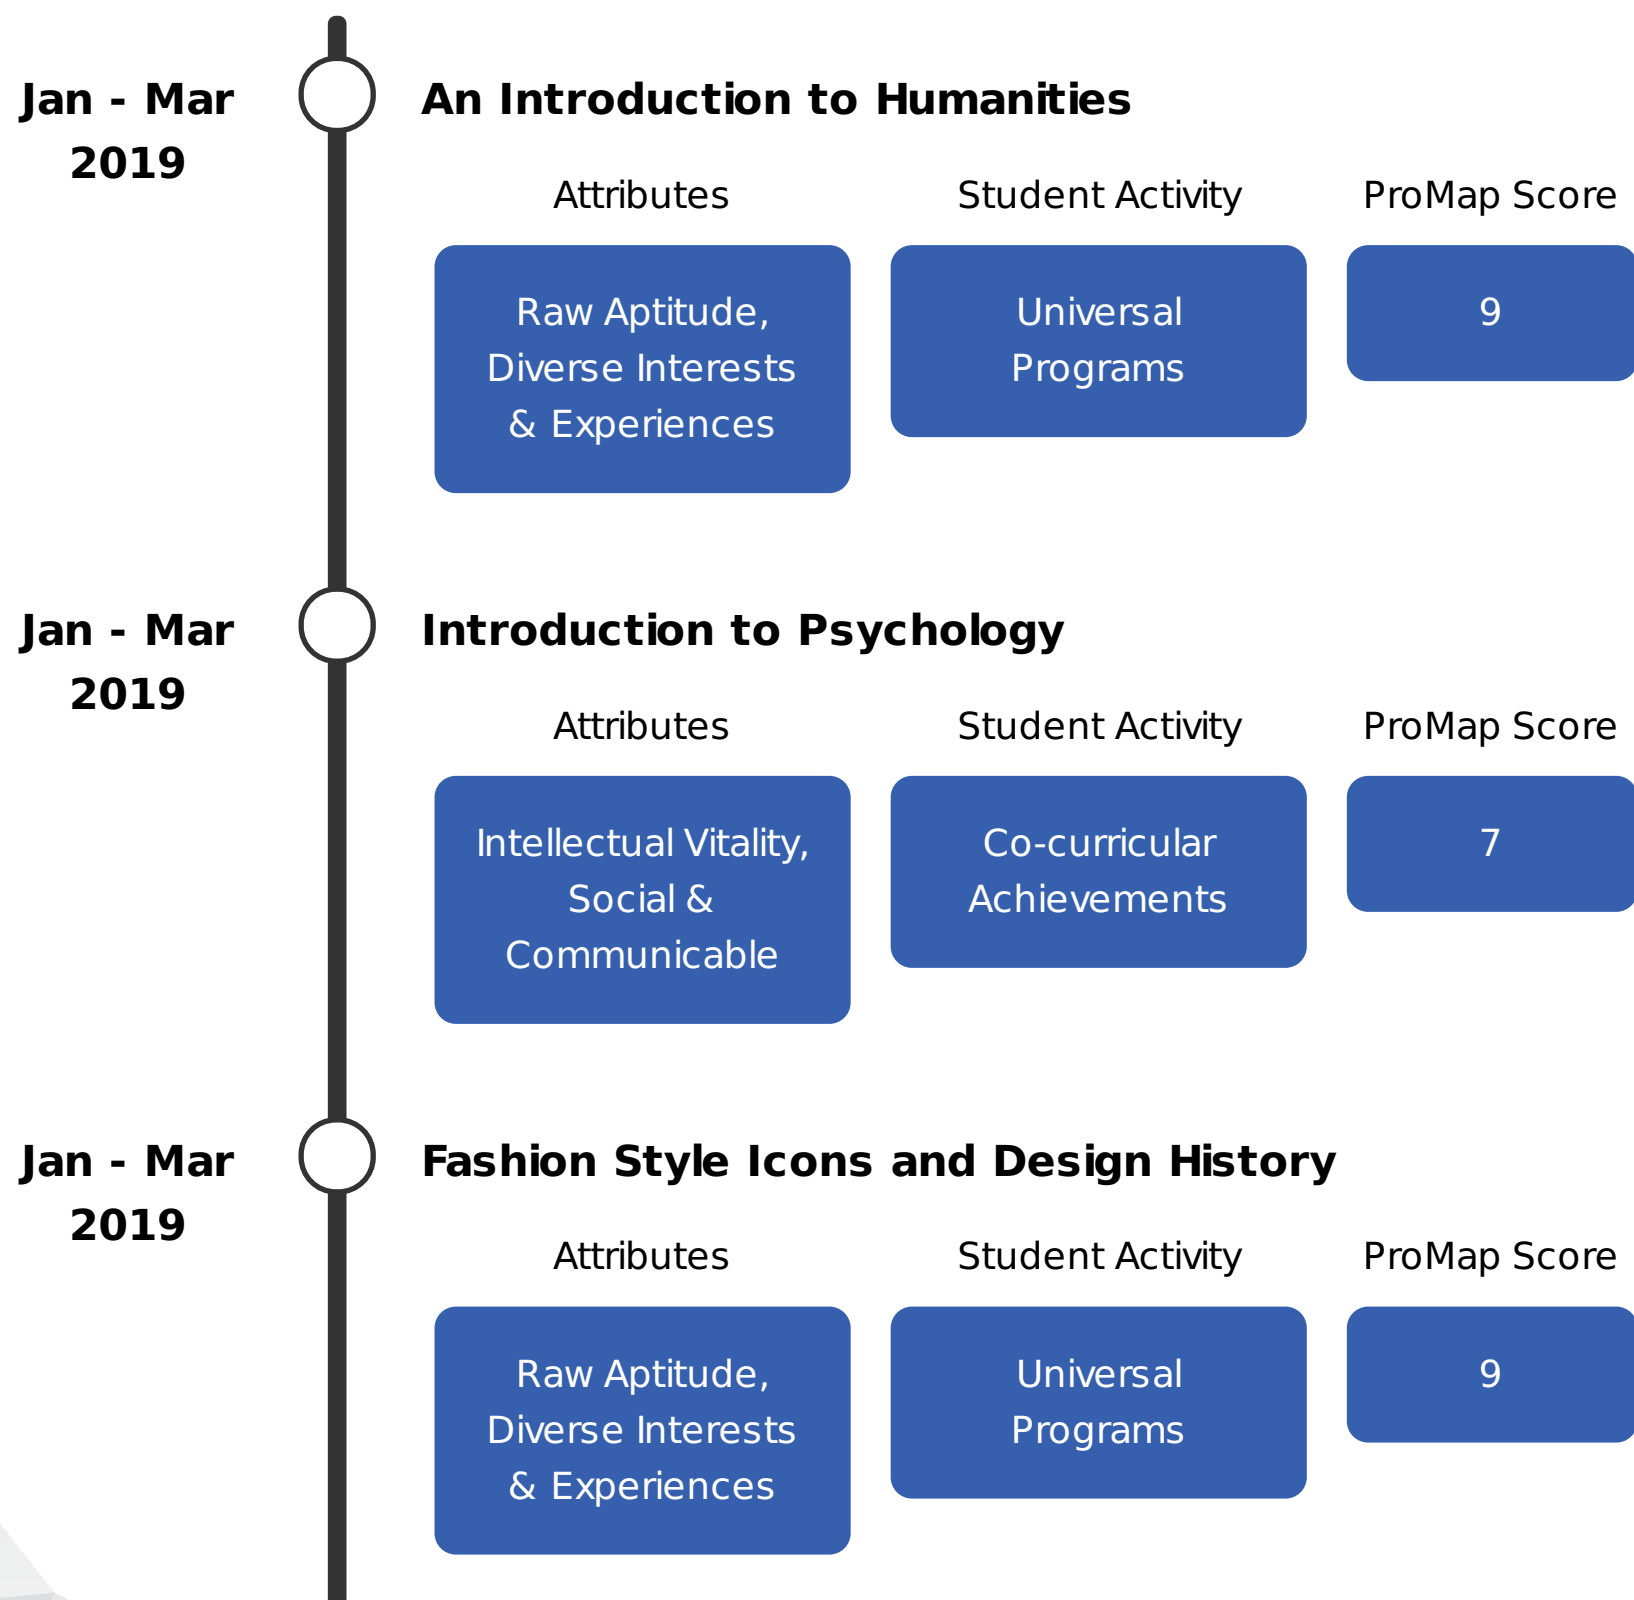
Jan - Mar 2019

An Introduction to Humanities

Attributes

Raw Aptitude, Diverse Interests & Experiences

Student Activity

Universal Programs

ProMap Score

9

Jan - Mar 2019

Introduction to Psychology

Attributes

Intellectual Vitality, Social & Communicable

Student Activity

Co-curricular Achievements

ProMap Score

7

Jan - Mar 2019

Fashion Style Icons and Design History

Attributes

Raw Aptitude, Diverse Interests & Experiences

Student Activity

Universal Programs

ProMap Score

9